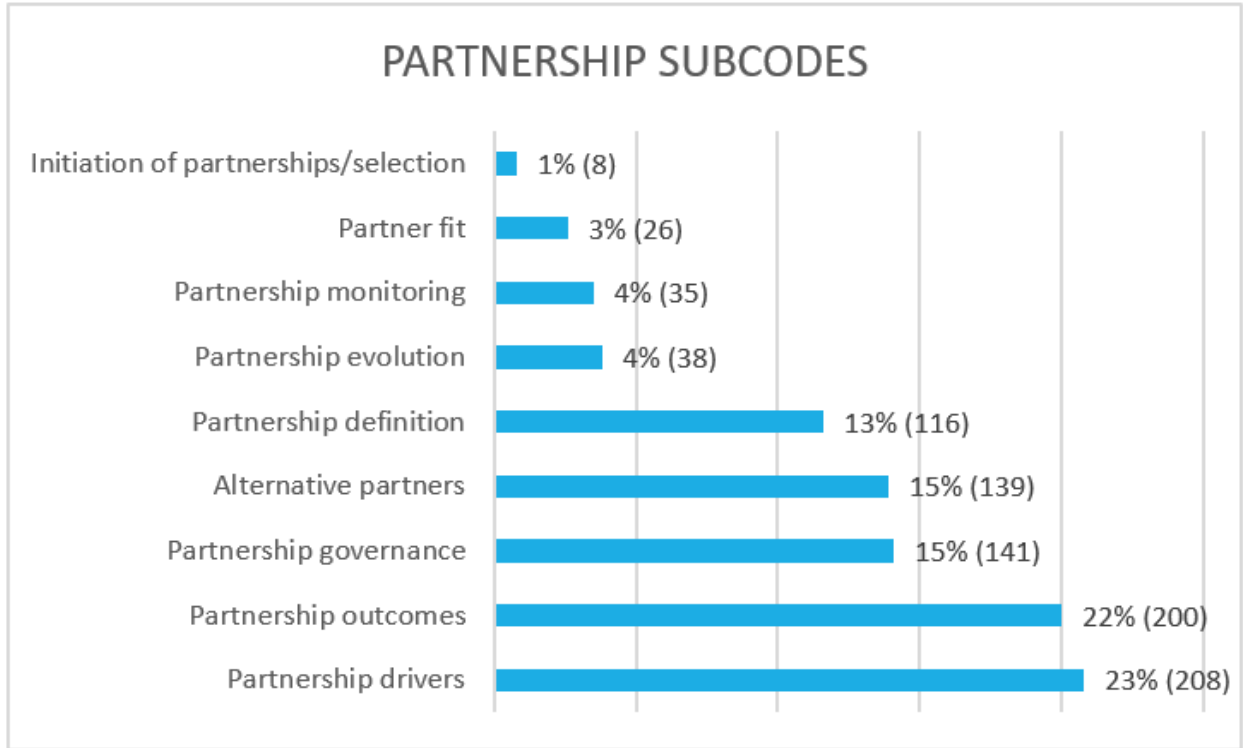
PARTNERSHIP SUBCODES

Initiation of partnerships/selection 1% (8)
Partner fit 3% (26)
Partnership monitoring 4% (35)
Partnership evolution 4% (38)
Partnership definition 13% (116)
Alternative partners 15% (139)
Partnership governance 15% (141)
Partnership outcomes 22% (200)
Partnership drivers 23% (208)